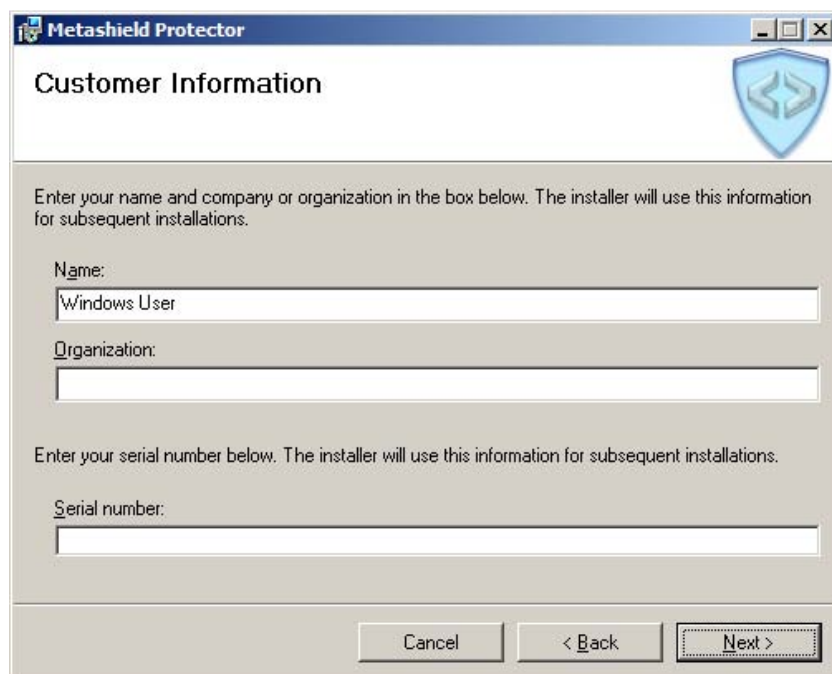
Metashield Protector

Customer Information

Enter your name and company or organization in the box below. The installer will use this information for subsequent installations.

Name:

Windows User

Organization:

Enter your serial number below. The installer will use this information for subsequent installations.

Serial number:

Cancel

< Back

Next >